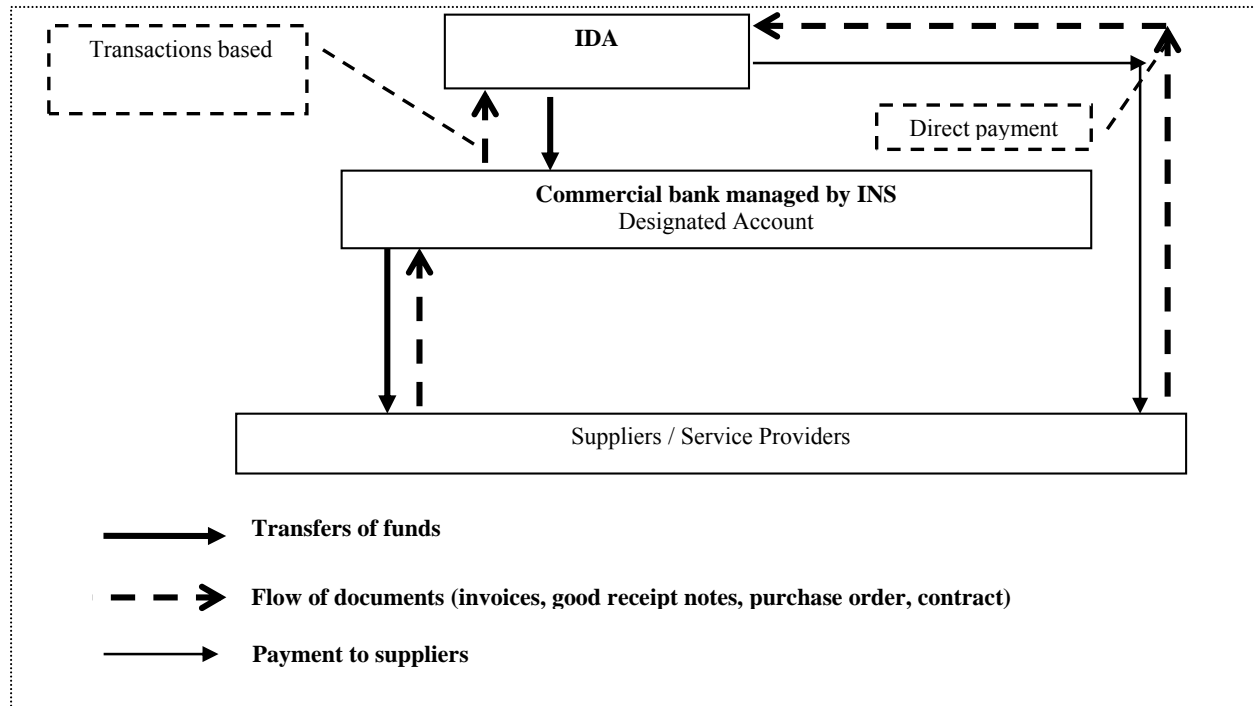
Transactions based

IDA

Direct payment

**Commercial bank managed by INS**
Designated Account

Suppliers / Service Providers

**Transfers of funds**

**Flow of documents (invoices, good receipt notes, purchase order, contract)**

**Payment to suppliers**